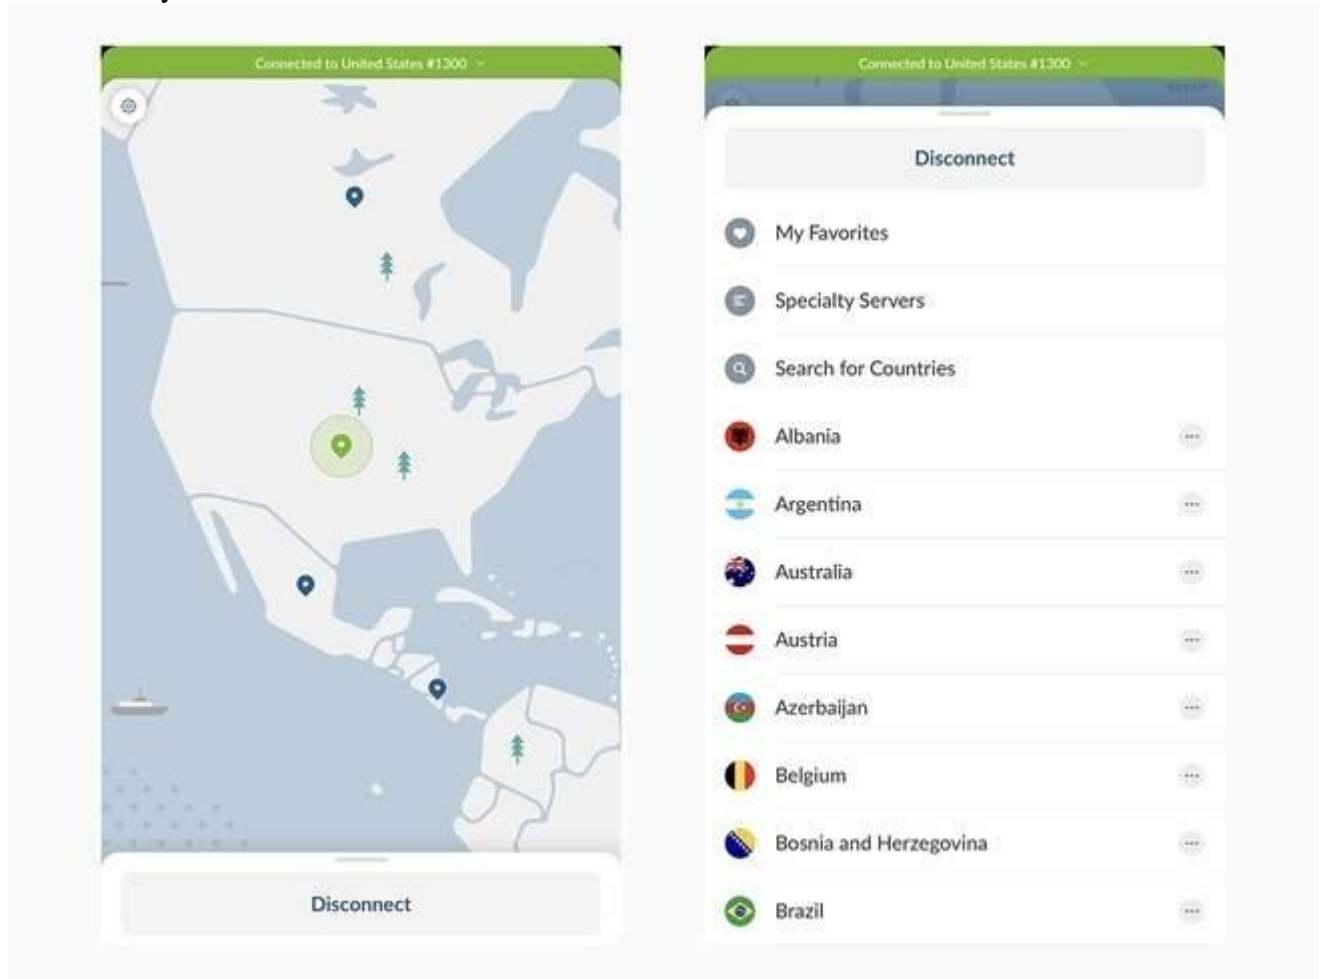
Connected to United States #1300

Disconnect

Connected to United States #1300

Disconnect

My Favorites

Specialty Servers

Search for Countries

Albania

Argentina

Australia

Austria

Azerbaijan

Belgium

Bosnia and Herzegovina

Brazil